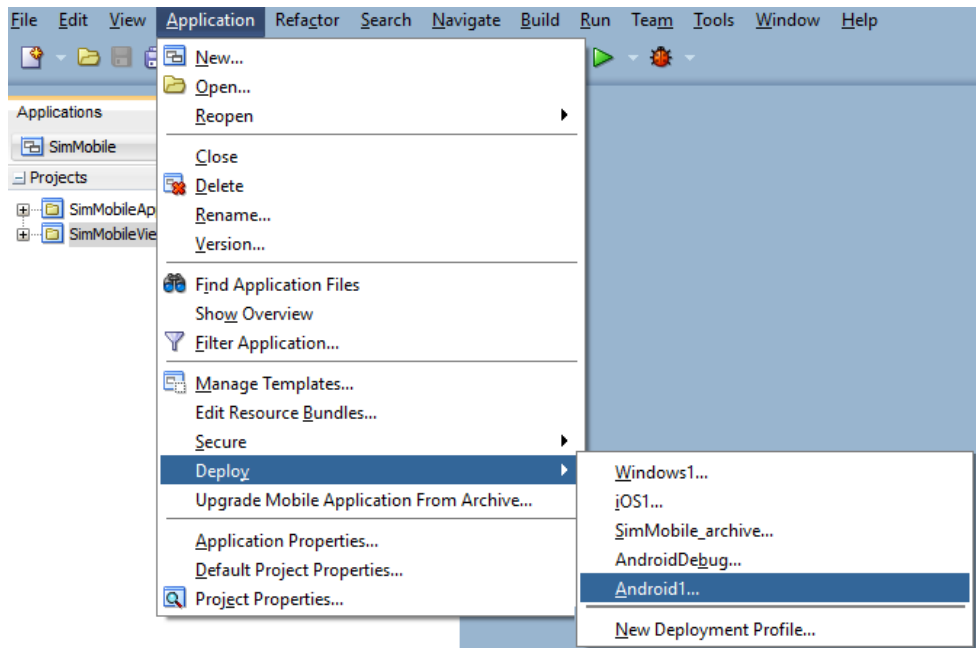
File Edit View Application Refactor Search Navigate Build Run Team Tools Window Help

Applications
SimMobile
Projects
SimMobileAp
SimMobileVie

New...
Open...
Reopen
Close
Delete
Rename...
Version...
Find Application Files
Show Overview
Filter Application...
Manage Templates...
Edit Resource Bundles...
Secure
Deploy
Upgrade Mobile Application From Archive...
Application Properties...
Default Project Properties...
Project Properties...

Windows1...
iOS1...
SimMobile_archive...
AndroidDebug...
Android1...
New Deployment Profile...